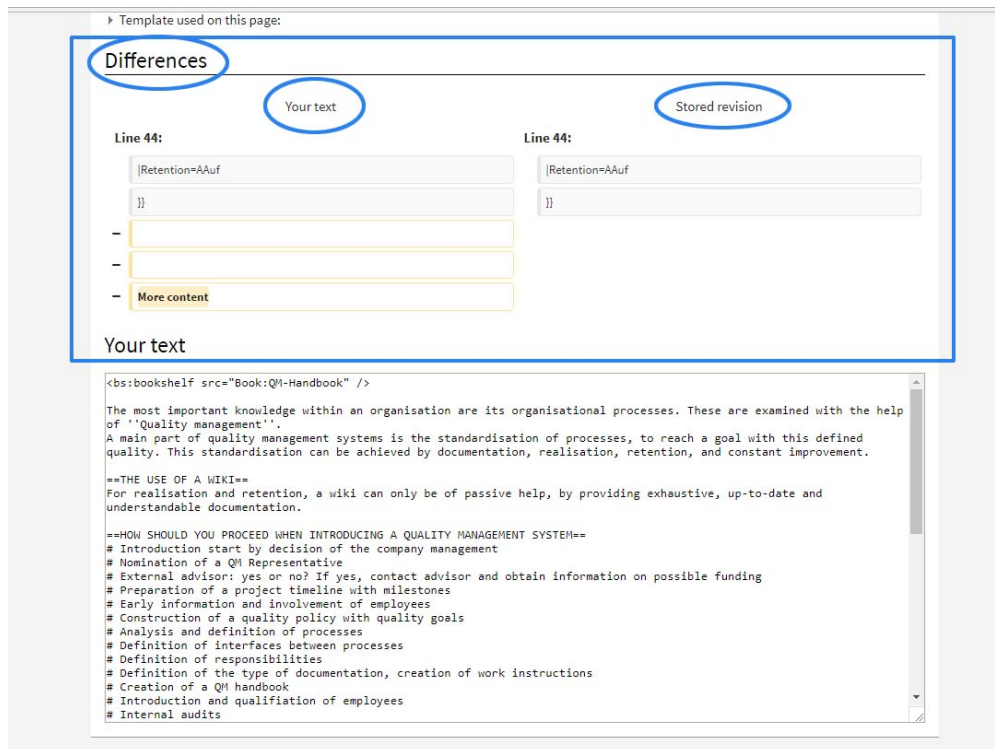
Template used on this page:

Differences

Your text

Stored revision

Line 44:

|Retention=AAuf

}}

−

−

− More content

Line 44:

|Retention=AAuf

}}

Your text

<bs:bookshelf src="Book:QM-Handbook" />

The most important knowledge within an organisation are its organisational processes. These are examined with the help of ''Quality management''.
A main part of quality management systems is the standardisation of processes, to reach a goal with this defined quality. This standardisation can be achieved by documentation, realisation, retention, and constant improvement.

==THE USE OF A WIKI==
For realisation and retention, a wiki can only be of passive help, by providing exhaustive, up-to-date and understandable documentation.

==HOW SHOULD YOU PROCEED WHEN INTRODUCING A QUALITY MANAGEMENT SYSTEM==
# Introduction start by decision of the company management
# Nomination of a QM Representative
# External advisor: yes or no? If yes, contact advisor and obtain information on possible funding
# Preparation of a project timeline with milestones
# Early information and involvement of employees
# Construction of a quality policy with quality goals
# Analysis and definition of processes
# Definition of interfaces between processes
# Definition of responsibilities
# Definition of the type of documentation, creation of work instructions
# Creation of a QM handbook
# Introduction and qualifiation of employees
# Internal audits